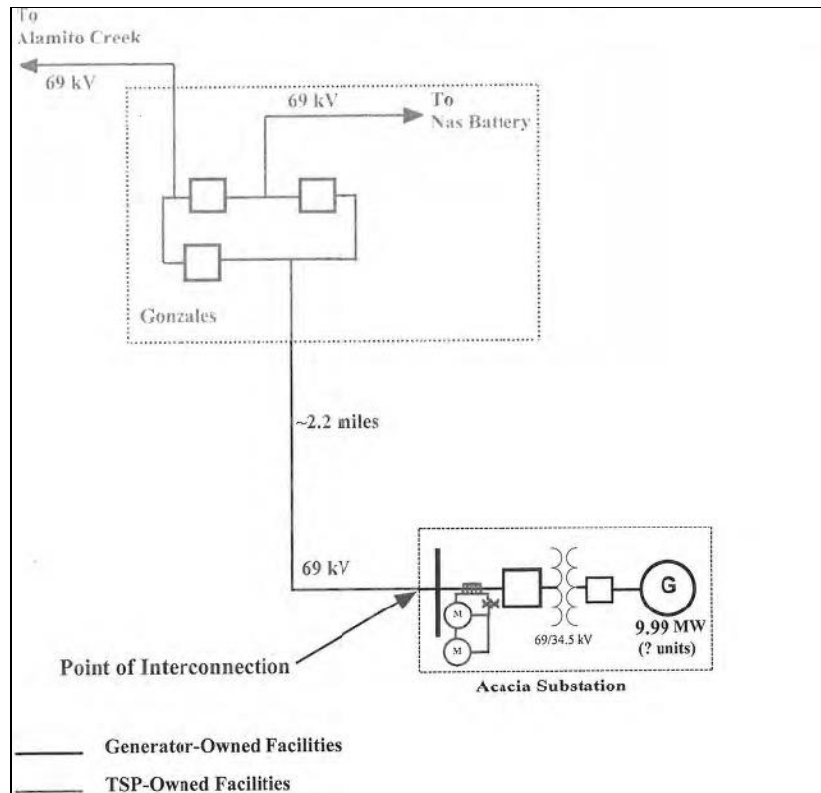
To
Alamito Creek

69 kV

69 kV

To
Nas Battery

Gonzales

~2.2 miles

69 kV

M

M

69/34.5 kV

G

9.99 MW
(? units)

Point of Interconnection

Acacia Substation

Generator-Owned Facilities

TSP-Owned Facilities